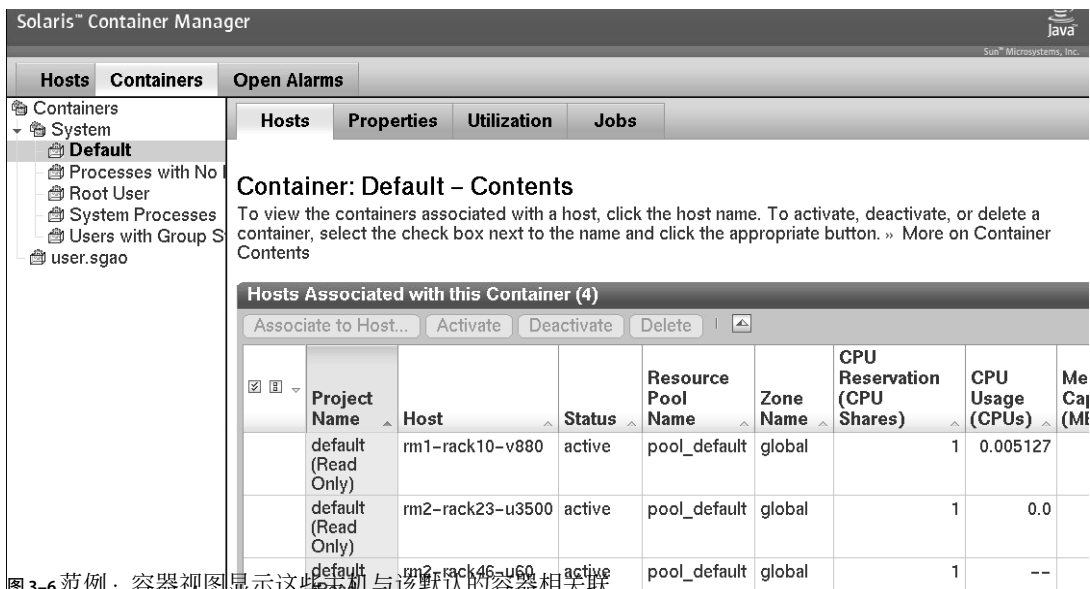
Solaris™ Container Manager

Java
Sun™ Microsystems, Inc.

Hosts | Containers | Open Alarms

Containers
System
Default
Processes with No I
Root User
System Processes
Users with Group S
user.sgao

Hosts | Properties | Utilization | Jobs

Container: Default – Contents

To view the containers associated with a host, click the host name. To activate, deactivate, or delete a container, select the check box next to the name and click the appropriate button. » More on Container Contents

Hosts Associated with this Container (4)

Associate to Host... | Activate | Deactivate | Delete

| | Project Name | Host | Status | Resource Pool Name | Zone Name | CPU Reservation (CPU Shares) | CPU Usage (CPUs) | Me Cap (MB |
|---|---|---|---|---|---|---|---|---|
| | default (Read Only) | rm1-rack10-v880 | active | pool_default | global | 1 | 0.005127 | |
| | default (Read Only) | rm2-rack23-u3500 | active | pool_default | global | 1 | 0.0 | |
| | default | rm2-rack46-u60 | active | pool_default | global | 1 | -- | |

图 3–6 范例：容器视图显示这些主机与该默认的容器相关联